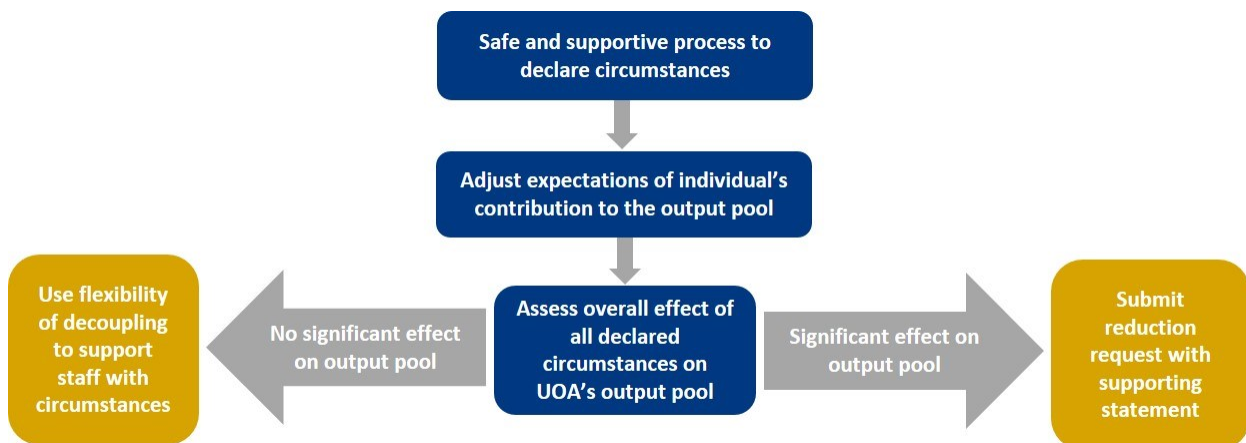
Safe and supportive process to declare circumstances

Adjust expectations of individual's contribution to the output pool

Use flexibility of decoupling to support staff with circumstances

No significant effect on output pool

Assess overall effect of all declared circumstances on UOA's output pool

Significant effect on output pool

Submit reduction request with supporting statement